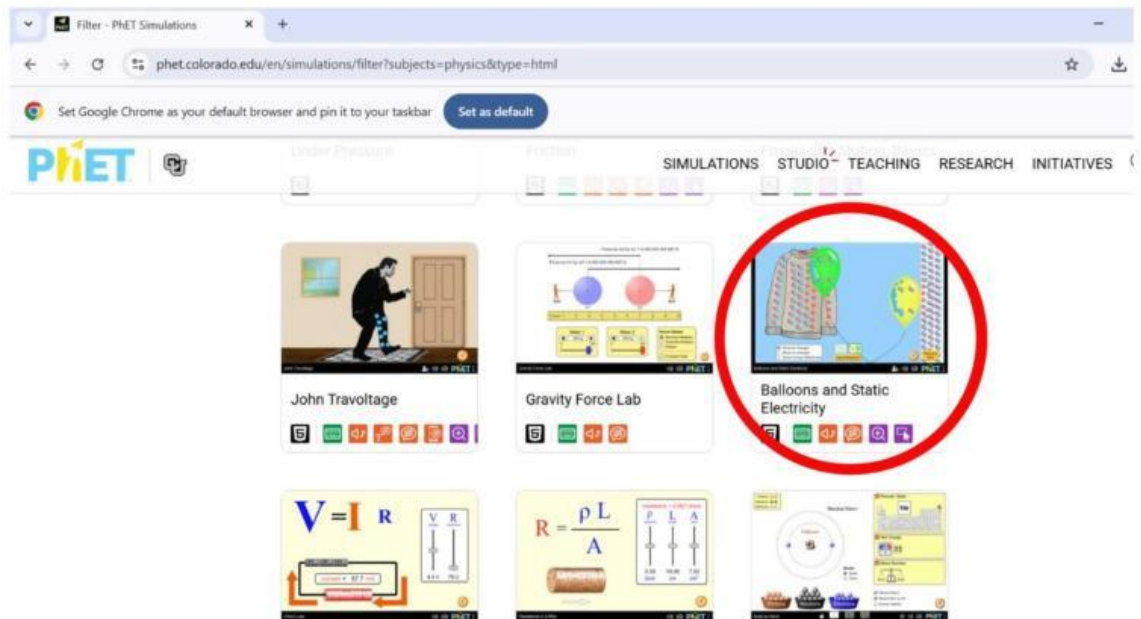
Filter - PhET Simulations

phet.colorado.edu/en/simulations/filter?subjects=physics&type=html

Set Google Chrome as your default browser and pin it to your taskbar
Set as default

PhET

Under Pressure
Friction
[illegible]

SIMULATIONS STUDIO TEACHING RESEARCH INITIATIVES

John Travoltage

Gravity Force Lab

Balloons and Static Electricity

$V = I R$

V R

$R = \frac{\rho L}{A}$

$\rho$ L A